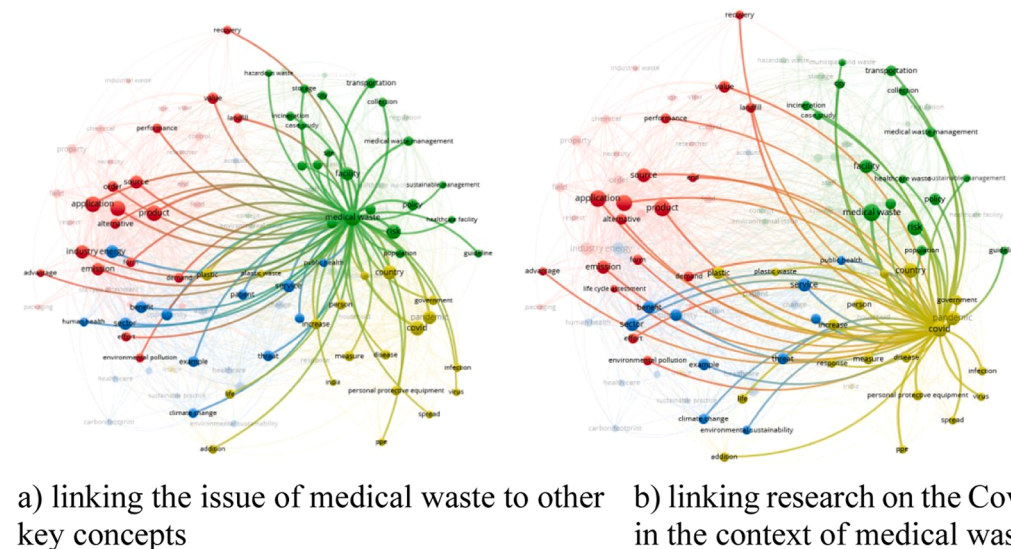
recovery
industrial waste
hazardous waste
transportation
storage
collection
value
performance
landfill
incineration
case study
chemical
property
medical waste management
facility
source
sustainable management
cost
policy
application
product
medical waste
healthcare facility
alternative
risk
industry energy
population
guideline
emission
advantage
form
demand
plastic
plastic waste
public health
country
packaging
person
government
benefit
patient
service
human health
sector
effort
increase
pandemic
covid
environmental pollution
example
threat
measure
disease
infection
virus
healthcare
life
personal protective equipment
climate change
environmental sustainability
spread
carbon footprint
india
ppe
addition

recovery
industrial waste
hazardous waste
municipal solid waste
storage
transportation
collection
value
landfill
incineration
case study
chemical
performance
property
medical waste management
facility
healthcare waste
sustainable management
source
cost
policy
application
product
medical waste
alternative
risk
healthcare facility
industry energy
population
guideline
country
emission
form
advantage
demand
plastic
plastic waste
public health
life cycle assessment
service
government
benefit
person
human health
sector
pandemic
effort
increase
covid
environmental pollution
example
threat
response
measure
disease
infection
healthcare
personal protective equipment
virus
climate change
life
spread
environmental sustainability
carbon footprint
ppe
addition

a) linking the issue of medical waste to other key concepts

b) linking research on the Cov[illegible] in the context of medical was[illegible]